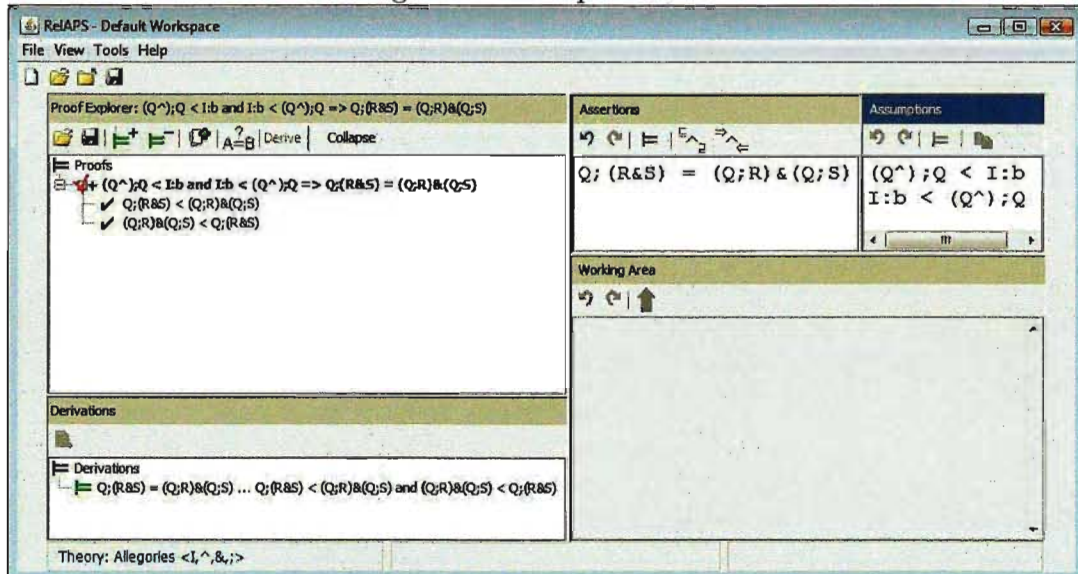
RelAPS - Default Workspace

File View Tools Help

Proof Explorer: (Q^);Q < I:b and I:b < (Q^);Q => Q;(R&S) = (Q;R)&(Q;S)

Derive | Collapse

Proofs
+ (Q^);Q < I:b and I:b < (Q^);Q => Q;(R&S) = (Q;R)&(Q;S)
Q;(R&S) < (Q;R)&(Q;S)
(Q;R)&(Q;S) < Q;(R&S)

Assertions

Q; (R&S) = (Q;R)&(Q;S)

Assumptions

(Q^);Q < I:b
I:b < (Q^);Q

Working Area

Derivations

Derivations
Q;(R&S) = (Q;R)&(Q;S) ... Q;(R&S) < (Q;R)&(Q;S) and (Q;R)&(Q;S) < Q;(R&S)

Theory: Allegories <I,^,&,;>